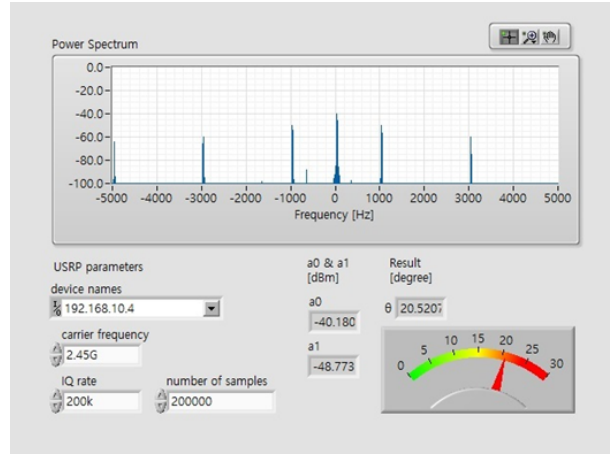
Power Spectrum

0.0
-20.0
-40.0
-60.0
-80.0
-100.0
-5000 -4000 -3000 -2000 -1000 0 1000 2000 3000 4000 5000
Frequency [Hz]

USRP parameters
device names
192.168.10.4

carrier frequency
2.45G

IQ rate
200k

number of samples
200000

a0 & a1
[dBm]
a0
-40.180
a1
-48.773

Result
[degree]
θ 20.5207

0 5 10 15 20 25 30